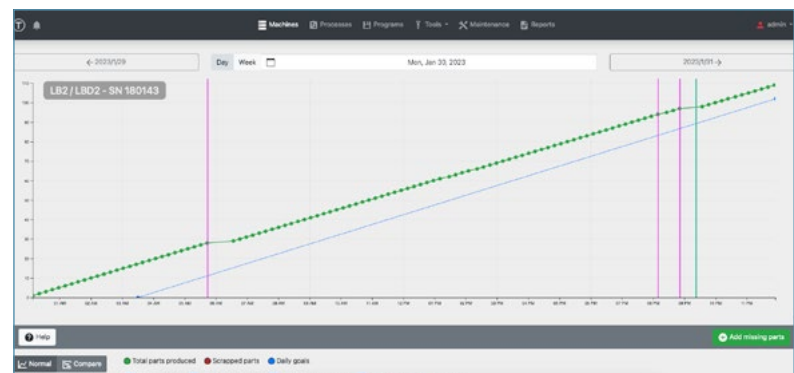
Machines Processes Programs Tools Maintenance Reports admin

← 2023/1/29

Day Week

Mon, Jan 30, 2023

2023/1/31 →

LB2 / LBD2 - SN 180143

Help

Add missing parts

Normal Compare

Total parts produced Scrapped parts Daily goals